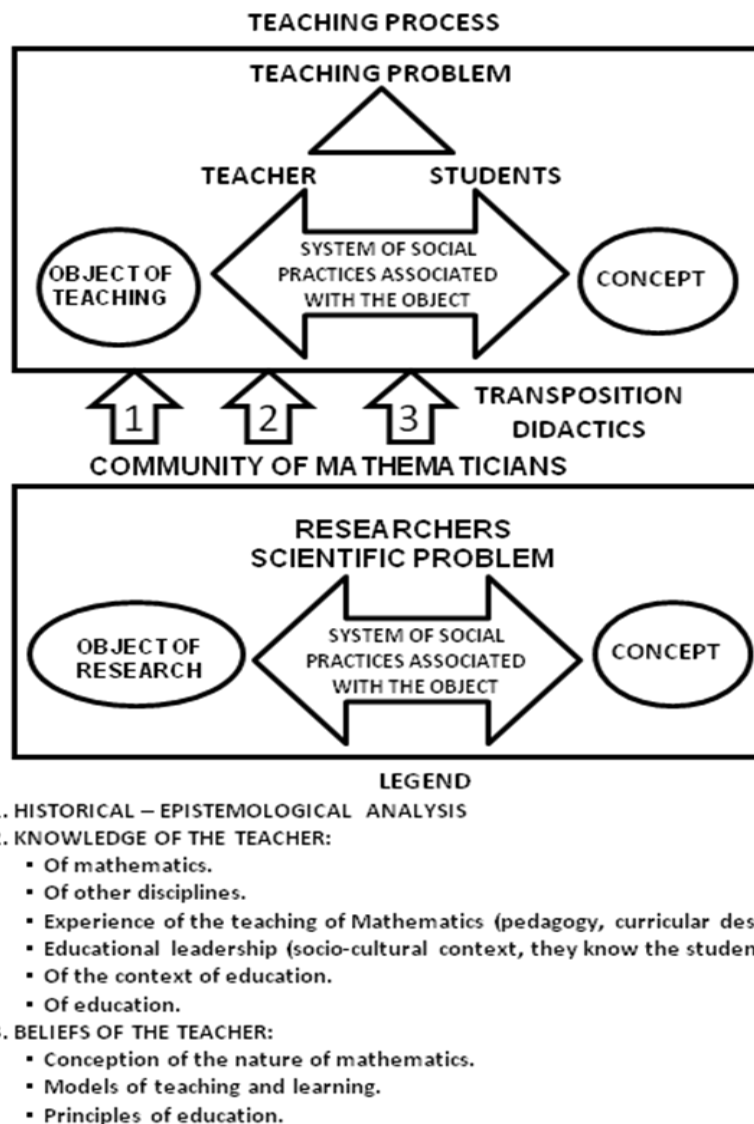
TEACHING PROCESS

TEACHING PROBLEM

TEACHER

STUDENTS

OBJECT OF TEACHING

SYSTEM OF SOCIAL PRACTICES ASSOCIATED WITH THE OBJECT

CONCEPT

1

2

3

TRANSPOSITION DIDACTICS

COMMUNITY OF MATHEMATICIANS

RESEARCHERS
SCIENTIFIC PROBLEM

OBJECT OF RESEARCH

SYSTEM OF SOCIAL PRACTICES ASSOCIATED WITH THE OBJECT

CONCEPT

LEGEND

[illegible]. HISTORICAL – EPISTEMOLOGICAL ANALYSIS
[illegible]. KNOWLEDGE OF THE TEACHER:
- Of mathematics.
- Of other disciplines.
- Experience of the teaching of Mathematics (pedagogy, curricular des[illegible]
- Educational leadership (socio-cultural context, they know the studen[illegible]
- Of the context of education.
- Of education.
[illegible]. BELIEFS OF THE TEACHER:
- Conception of the nature of mathematics.
- Models of teaching and learning.
- Principles of education.